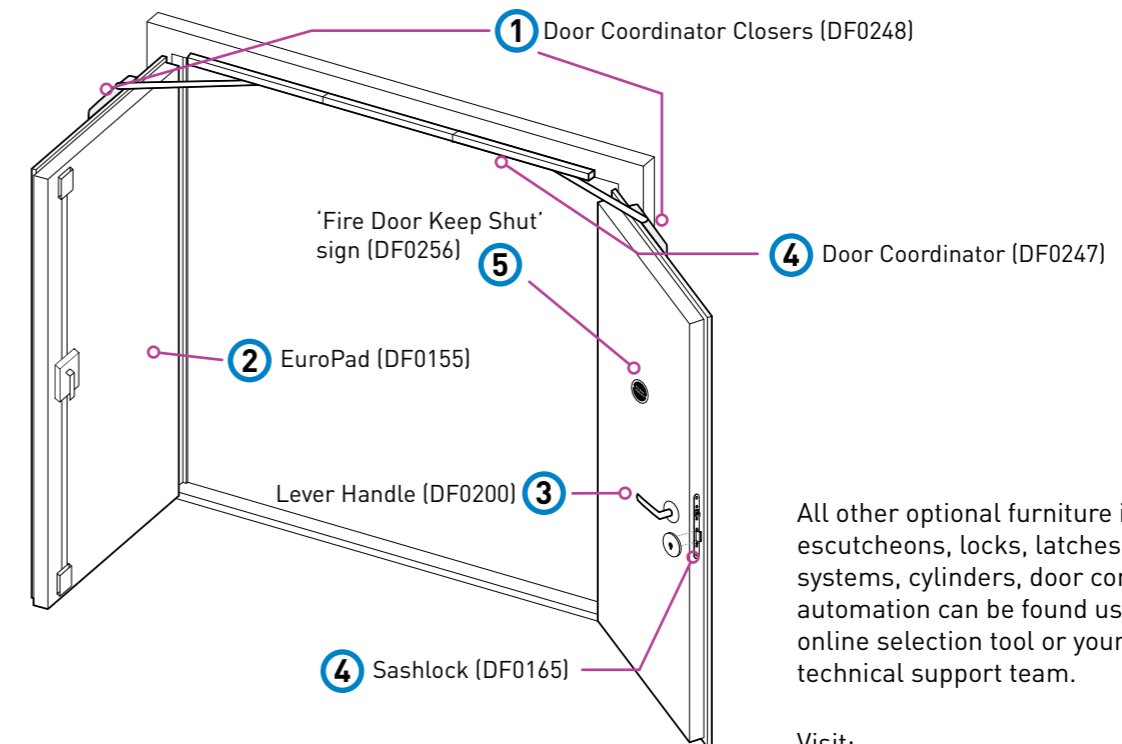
1 Door Coordinator Closers (DF0248)

'Fire Door Keep Shut' sign (DF0256)

4 Door Coordinator (DF0247)

5

2 EuroPad (DF0155)

Lever Handle (DF0200) 3

All other optional furniture i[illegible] escutcheons, locks, latches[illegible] systems, cylinders, door co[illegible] automation can be found us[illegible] online selection tool or your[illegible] technical support team.

4 Sashlock (DF0165)

Visit: